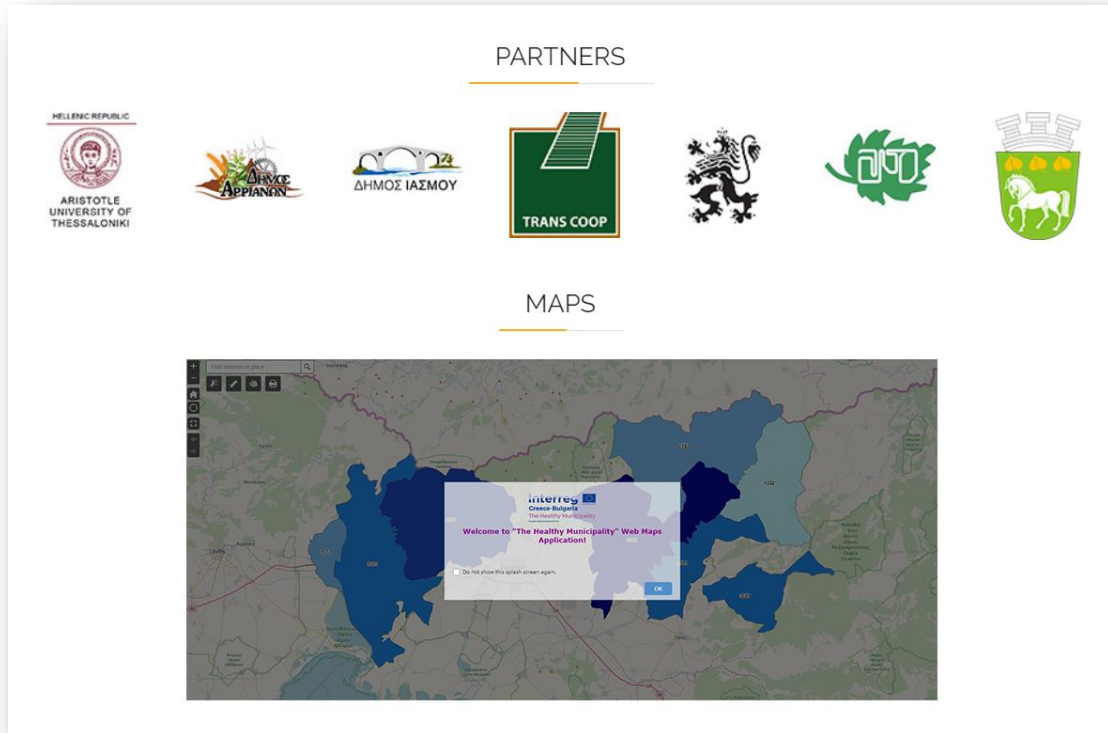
PARTNERS

HELLENIC REPUBLIC
ARISTOTLE UNIVERSITY OF THESSALONIKI

Δήμος Αρριανών

ΔΗΜΟΣ ΙΑΣΜΟΥ

TRANS COOP

MAPS

Find address or place

Interreg
Greece-Bulgaria
The Healthy Municipality

Welcome to "The Healthy Municipality" Web Maps Application!

Do not show this splash screen again.

OK